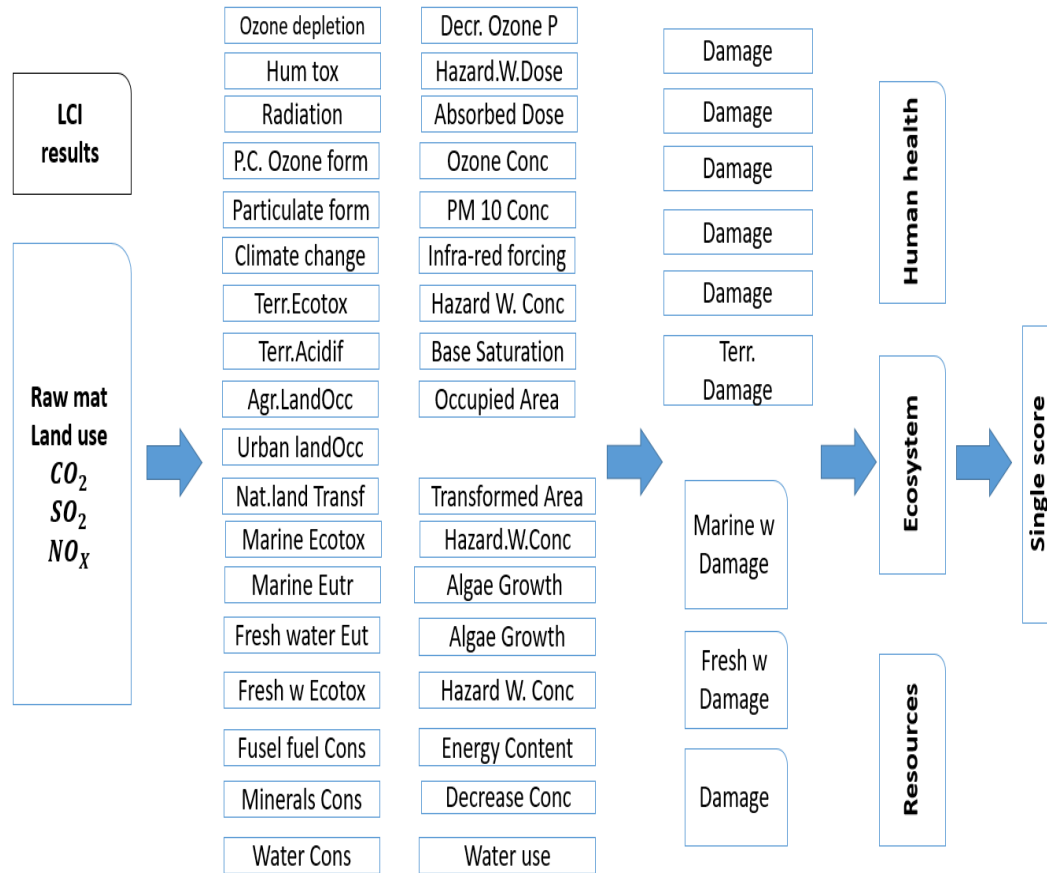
LCI results

Raw mat
Land use
$CO_2$
$SO_2$
$NO_X$

Ozone depletion
Hum tox
Radiation
P.C. Ozone form
Particulate form
Climate change
Terr.Ecotox
Terr.Acidif
Agr.LandOcc
Urban landOcc
Nat.land Transf
Marine Ecotox
Marine Eutr
Fresh water Eut
Fresh w Ecotox
Fusel fuel Cons
Minerals Cons
Water Cons

Decr. Ozone P
Hazard.W.Dose
Absorbed Dose
Ozone Conc
PM 10 Conc
Infra-red forcing
Hazard W. Conc
Base Saturation
Occupied Area
Transformed Area
Hazard.W.Conc
Algae Growth
Algae Growth
Hazard W. Conc
Energy Content
Decrease Conc
Water use

Damage
Damage
Damage
Damage
Damage
Terr. Damage
Marine w Damage
Fresh w Damage
Damage

Human health
Ecosystem
Resources

Single score